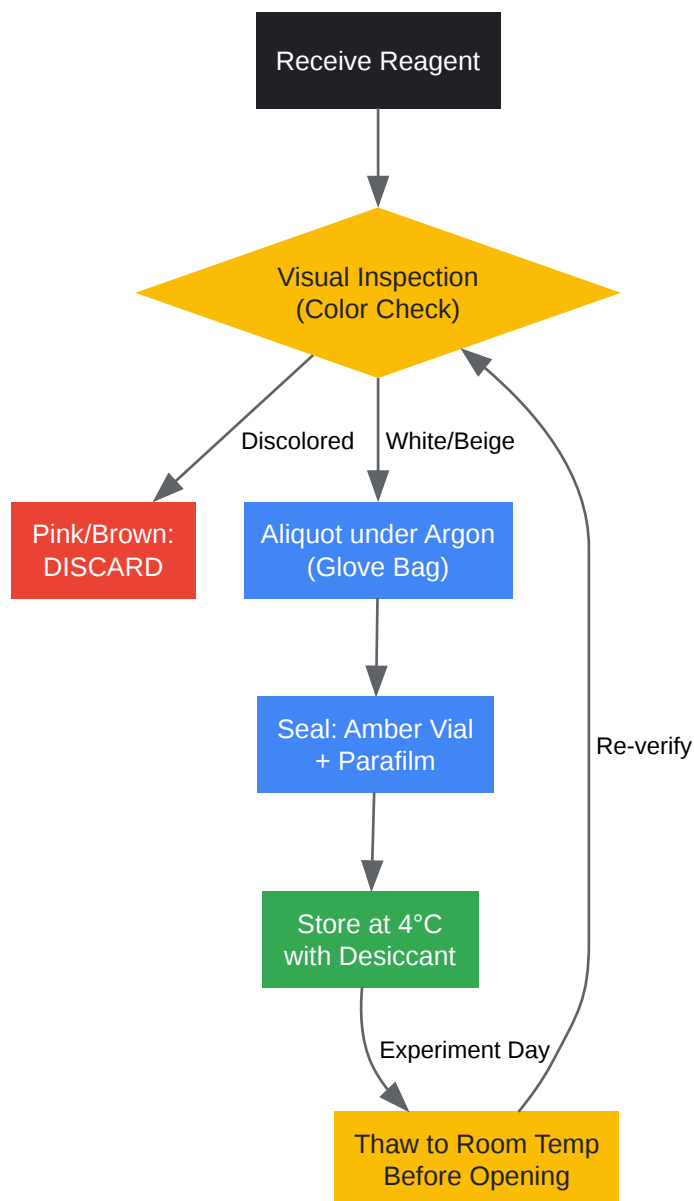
Receive Reagent

Visual Inspection
(Color Check)

Discolored

White/Beige

Pink/Brown:
DISCARD

Aliquot under Argon
(Glove Bag)

Seal: Amber Vial
+ Parafilm

Re-verify

Store at 4°C
with Desiccant

Experiment Day

Thaw to Room Temp
Before Opening